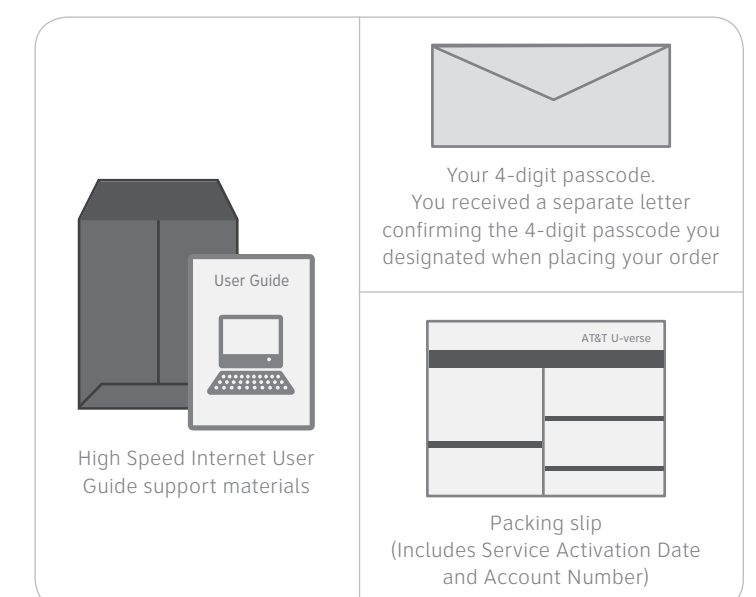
User Guide

High Speed Internet User Guide support materials

Your 4-digit passcode. You received a separate letter confirming the 4-digit passcode you designated when placing your order

AT&T U-verse

Packing slip (Includes Service Activation Date and Account Number)